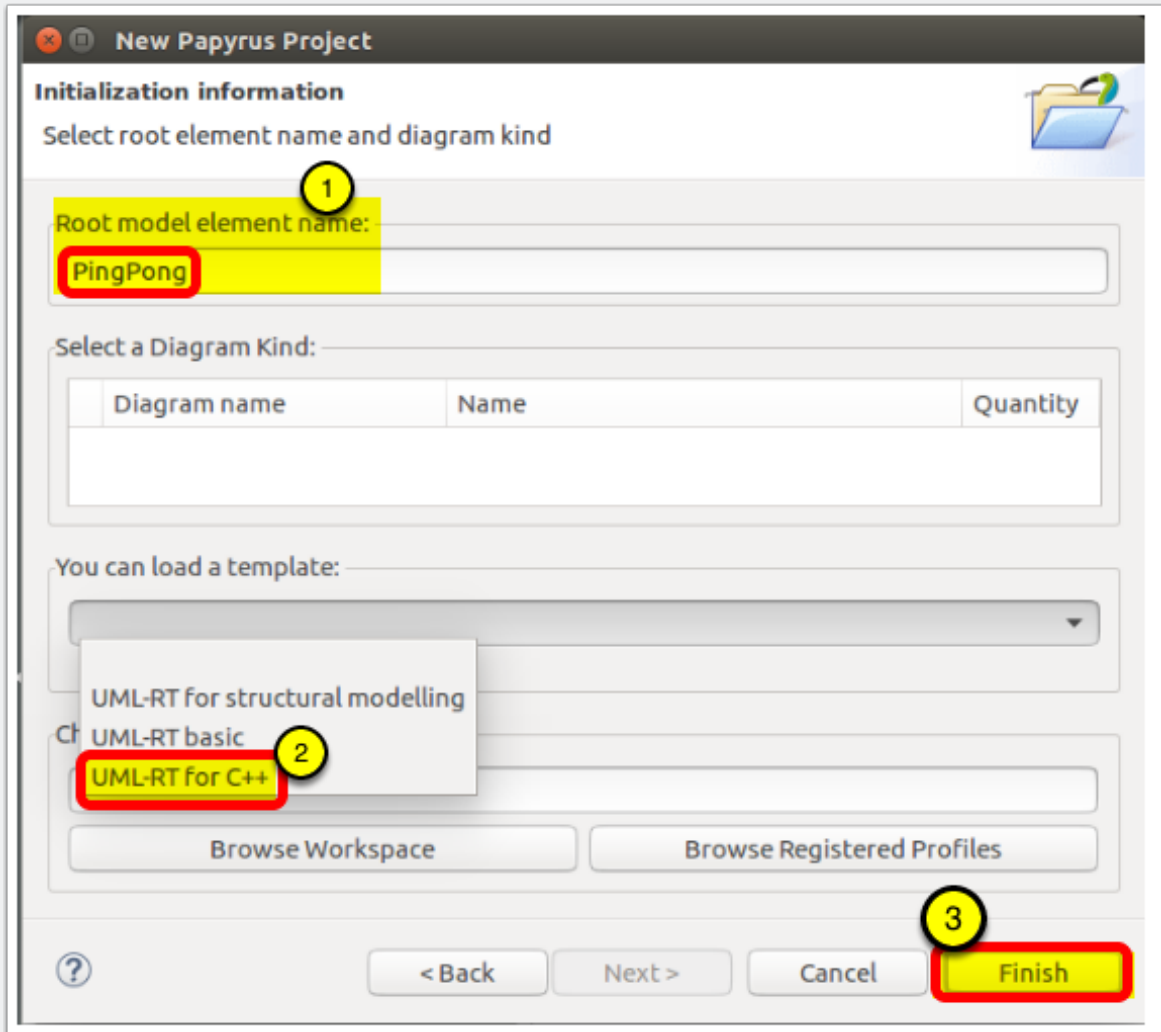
New Papyrus Project

Initialization information

Select root element name and diagram kind

1

Root model element name:

PingPong

Select a Diagram Kind:

| | Diagram name | Name | Quantity |
|---|---|---|---|
| | | | |

You can load a template:

UML-RT for structural modelling
UML-RT basic
UML-RT for C++

Ch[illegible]

2

Browse Workspace

Browse Registered Profiles

3

?

< Back

Next >

Cancel

Finish